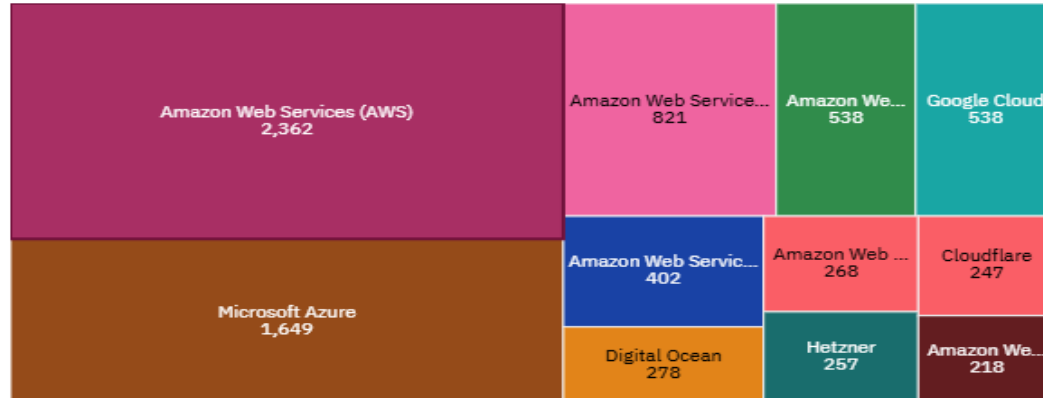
Amazon Web Services (AWS)
2,362

Microsoft Azure
1,649

Amazon Web Service...
821

Amazon We...
538

Google Cloud
538

Amazon Web Servic...
402

Amazon Web ...
268

Cloudflare
247

Digital Ocean
278

Hetzner
257

Amazon We...
218